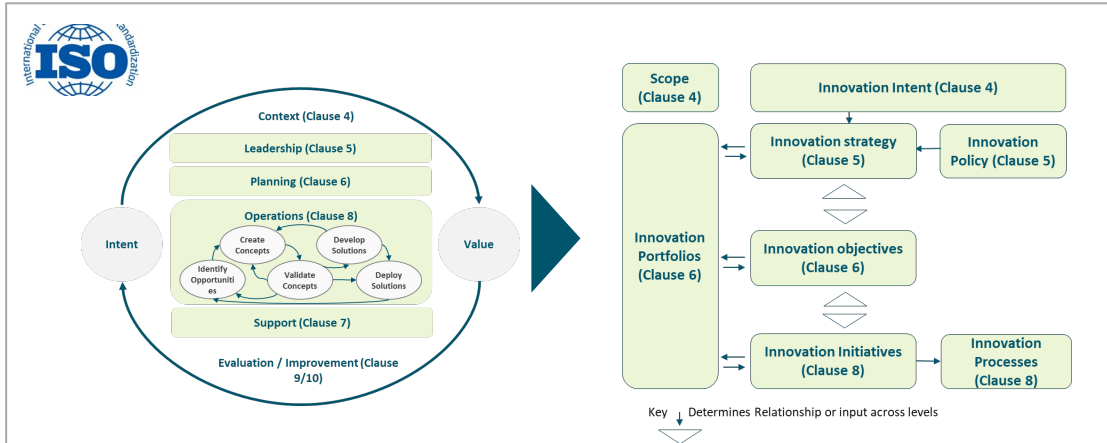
International Standardization

ISO

Context (Clause 4)

Leadership (Clause 5)

Planning (Clause 6)

Operations (Clause 8)

Create Concepts

Develop Solutions

Identify Opportunities

Validate Concepts

Deploy Solutions

Intent

Value

Support (Clause 7)

Evaluation / Improvement (Clause 9/10)

Scope (Clause 4)

Innovation Intent (Clause 4)

Innovation strategy (Clause 5)

Innovation Policy (Clause 5)

Innovation Portfolios (Clause 6)

Innovation objectives (Clause 6)

Innovation Initiatives (Clause 8)

Innovation Processes (Clause 8)

Key Determines Relationship or input across levels